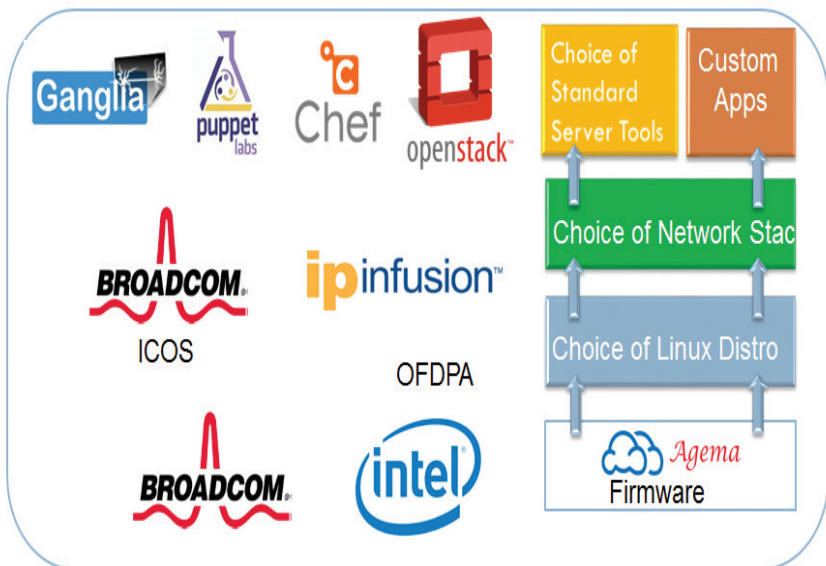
Ganglia

puppet labs

Chef

openstack™

Choice of Standard Server Tools

Custom Apps

Choice of Network Stac

BROADCOM®

ICOS

ipinfusion™

Choice of Linux Distro

OFDPA

BROADCOM®

intel

Agema

Firmware